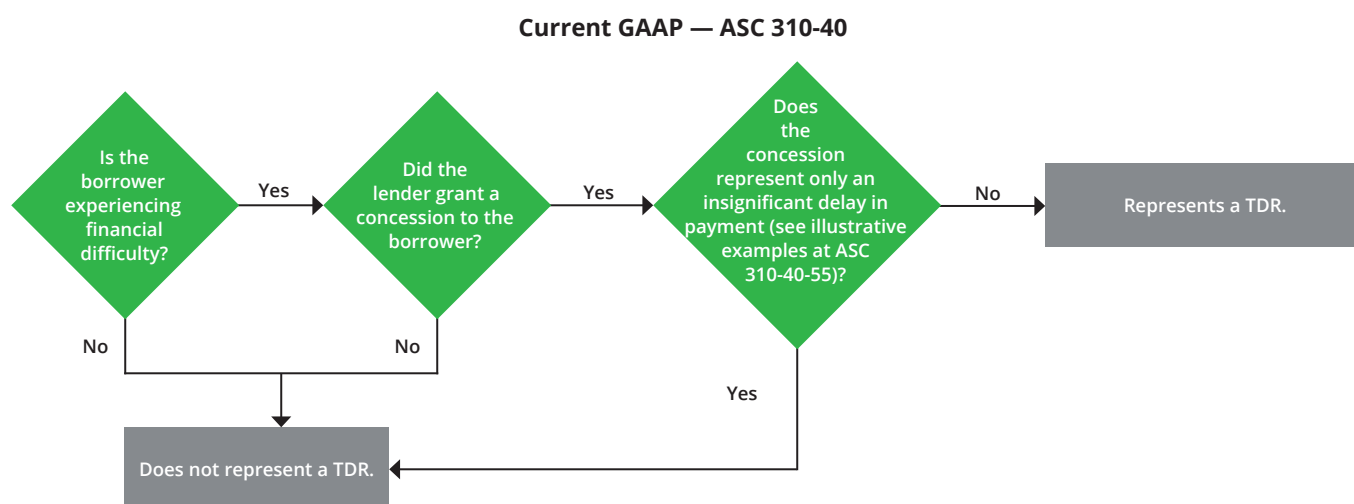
Current GAAP — ASC 310-40

Is the borrower experiencing financial difficulty?

Yes

Did the lender grant a concession to the borrower?

Yes

Does the concession represent only an insignificant delay in payment (see illustrative examples at ASC 310-40-55)?

No

Represents a TDR.

No

No

Yes

Does not represent a TDR.